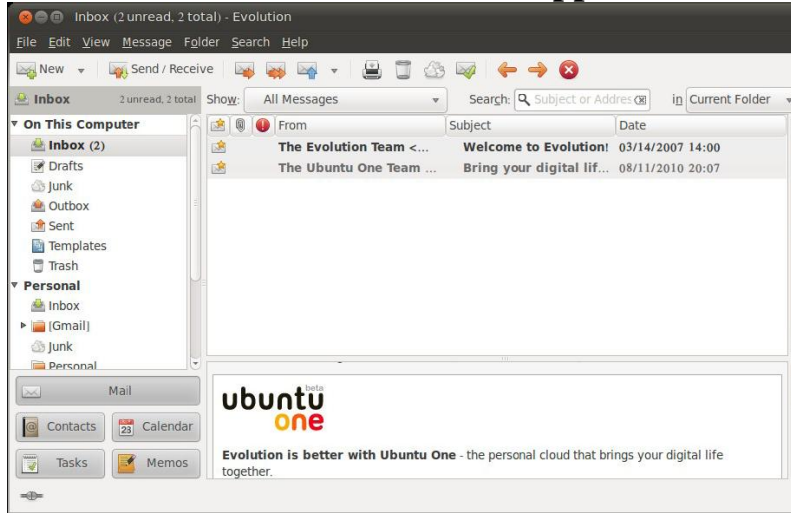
Inbox (2 unread, 2 total) - Evolution

File Edit View Message Folder Search Help

New Send / Receive

Inbox 2 unread, 2 total Show: All Messages Search: Subject or Addres in Current Folder

On This Computer
Inbox (2)
Drafts
Junk
Outbox
Sent
Templates
Trash
Personal
Inbox
[Gmail]
Junk
Personal

| From | Subject | Date |
|---|---|---|
| The Evolution Team <... | Welcome to Evolution! | 03/14/2007 14:00 |
| The Ubuntu One Team ... | Bring your digital lif... | 08/11/2010 20:07 |

ubuntu beta one

Evolution is better with Ubuntu One - the personal cloud that brings your digital life together.

Mail
Contacts
23 Calendar
Tasks
Memos